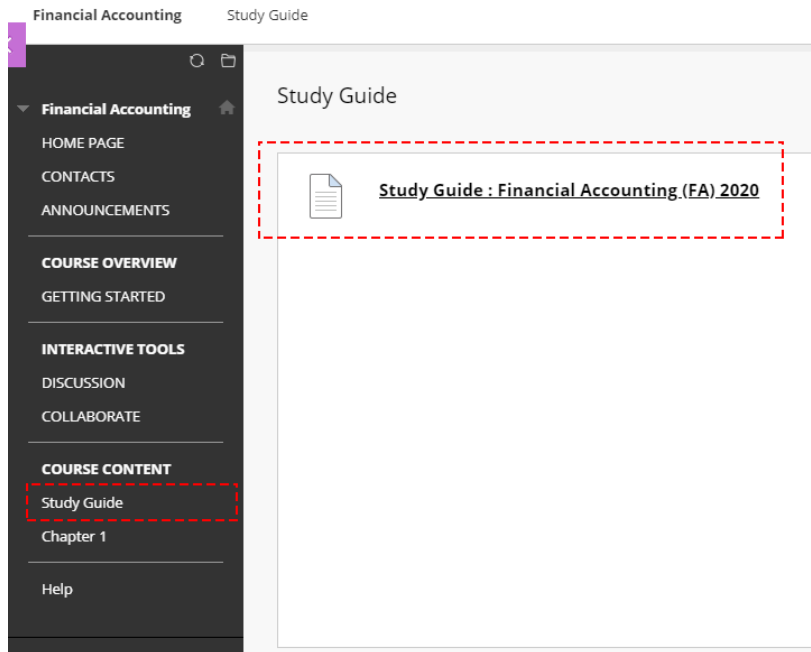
Financial Accounting Study Guide

Financial Accounting
HOME PAGE
CONTACTS
ANNOUNCEMENTS

COURSE OVERVIEW
GETTING STARTED

INTERACTIVE TOOLS
DISCUSSION
COLLABORATE

COURSE CONTENT
Study Guide
Chapter 1

Help

Study Guide

Study Guide : Financial Accounting (FA) 2020